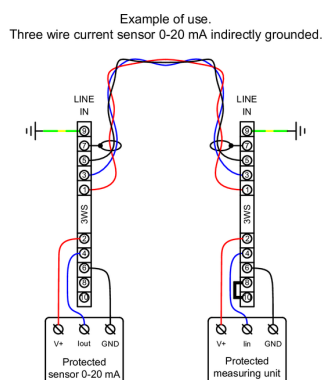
Example of use.
Three wire current sensor 0-20 mA indirectly grounded.

LINE IN

9
7
5
3
1

3WS

2
4
6
8
10

V+ Iout GND

Protected sensor 0-20 mA

LINE IN

9
7
5
3
1

3WS

2
4
6
8
10

V+ Iin GND

Protected measuring unit